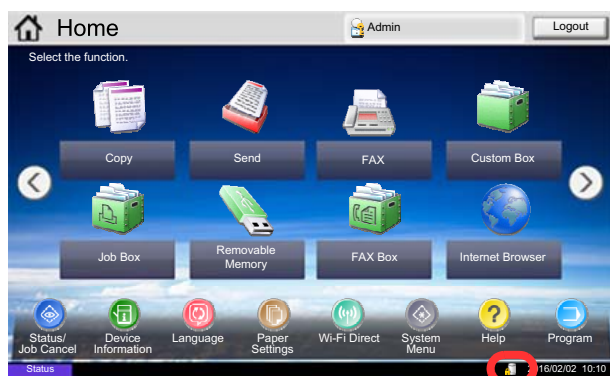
Home

Admin

Logout

Select the function.

Copy

Send

FAX

Custom Box

Job Box

Removable Memory

FAX Box

Internet Browser

Status/ Job Cancel

Device Information

Language

Paper Settings

Wi-Fi Direct

System Menu

Help

Program

Status

16/02/02 10:10